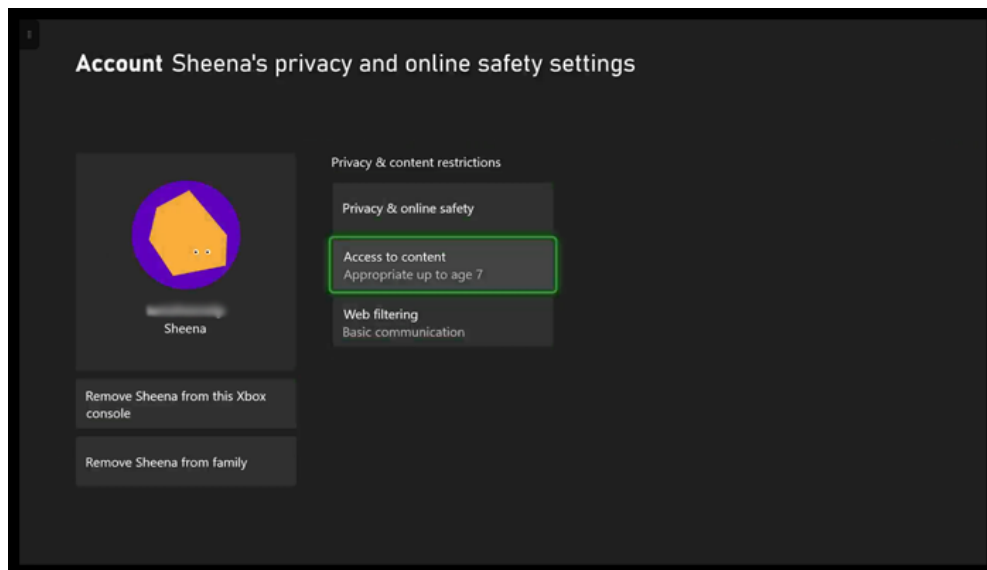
**Account** Sheena's privacy and online safety settings

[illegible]
Sheena

Remove Sheena from this Xbox console

Remove Sheena from family

Privacy & content restrictions

Privacy & online safety

Access to content
Appropriate up to age 7

Web filtering
Basic communication